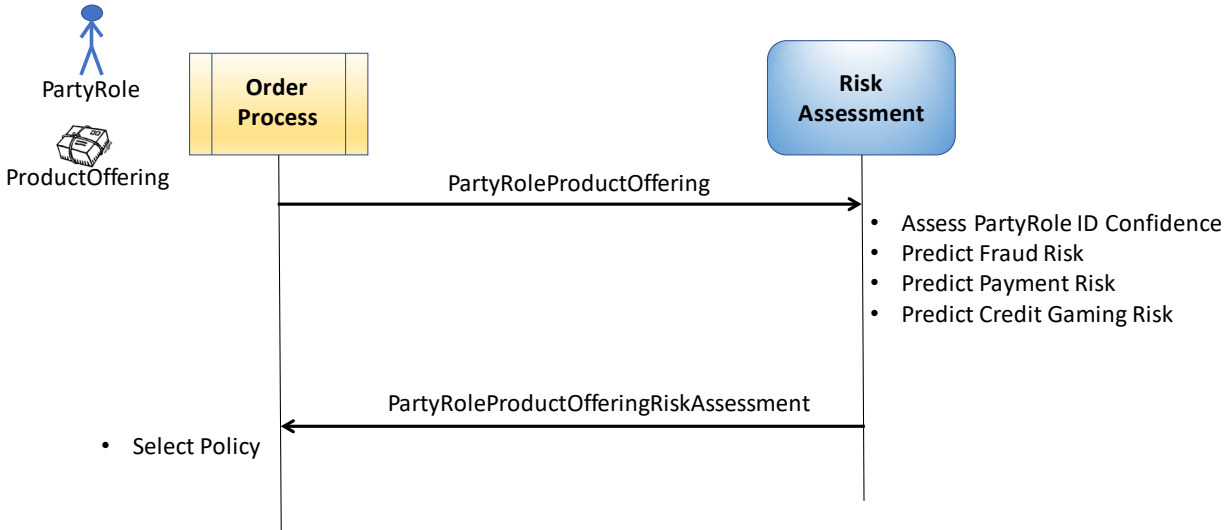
PartyRole

ProductOffering

Order Process

Risk Assessment

PartyRoleProductOffering

- Assess PartyRole ID Confidence
- Predict Fraud Risk
- Predict Payment Risk
- Predict Credit Gaming Risk

PartyRoleProductOfferingRiskAssessment

- Select Policy